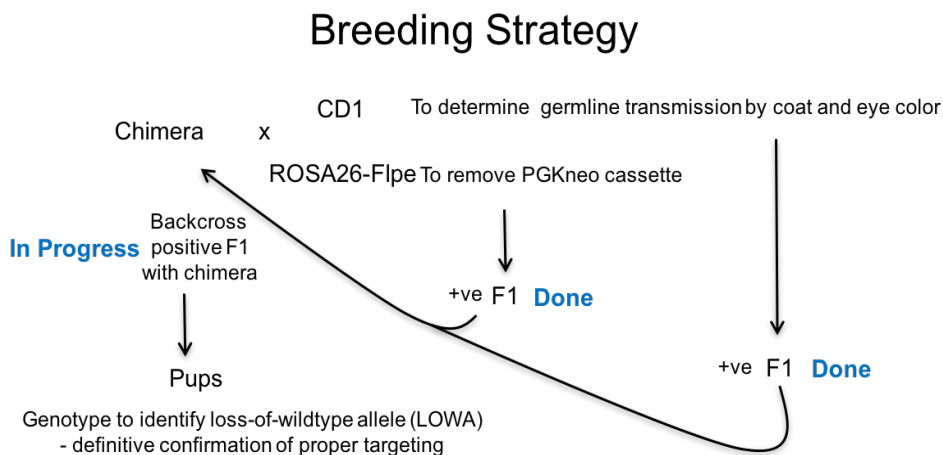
Breeding Strategy

CD1 To determine germline transmission by coat and eye color

Chimera x

ROSA26-Flpe To remove PGKneo cassette

In Progress

Backcross positive F1 with chimera

+ve F1 Done

Pups

+ve F1 Done

Genotype to identify loss-of-wildtype allele (LOWA) - definitive confirmation of proper targeting